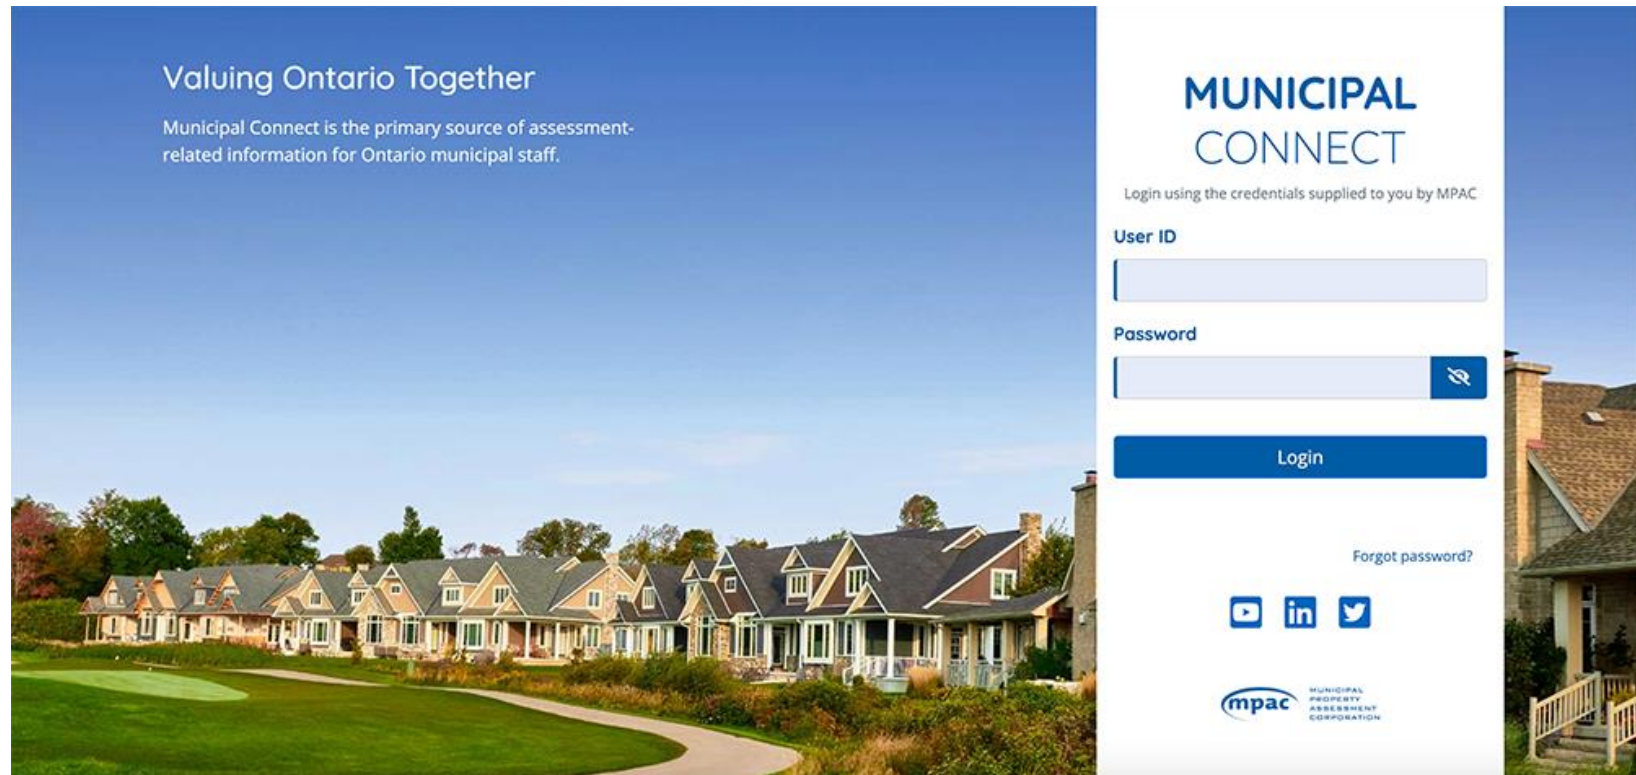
Valuing Ontario Together

Municipal Connect is the primary source of assessment-related information for Ontario municipal staff.

MUNICIPAL
CONNECT

Login using the credentials supplied to you by MPAC

User ID

Password

Login

Forgot password?

mpac
MUNICIPAL
PROPERTY
ASSESSMENT
CORPORATION